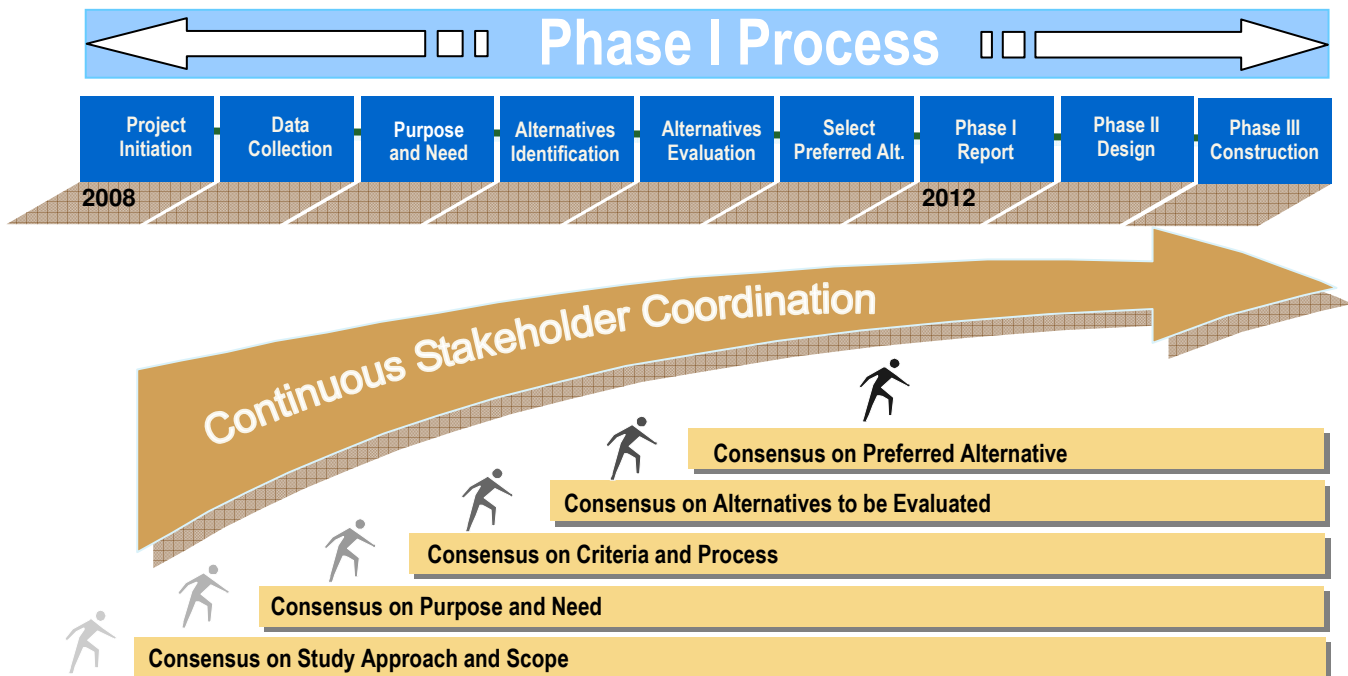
Phase I Process

Project Initiation

Data Collection

Purpose and Need

Alternatives Identification

Alternatives Evaluation

Select Preferred Alt.

Phase I Report

Phase II Design

Phase III Construction

2008

2012

Continuous Stakeholder Coordination

Consensus on Preferred Alternative

Consensus on Alternatives to be Evaluated

Consensus on Criteria and Process

Consensus on Purpose and Need

Consensus on Study Approach and Scope